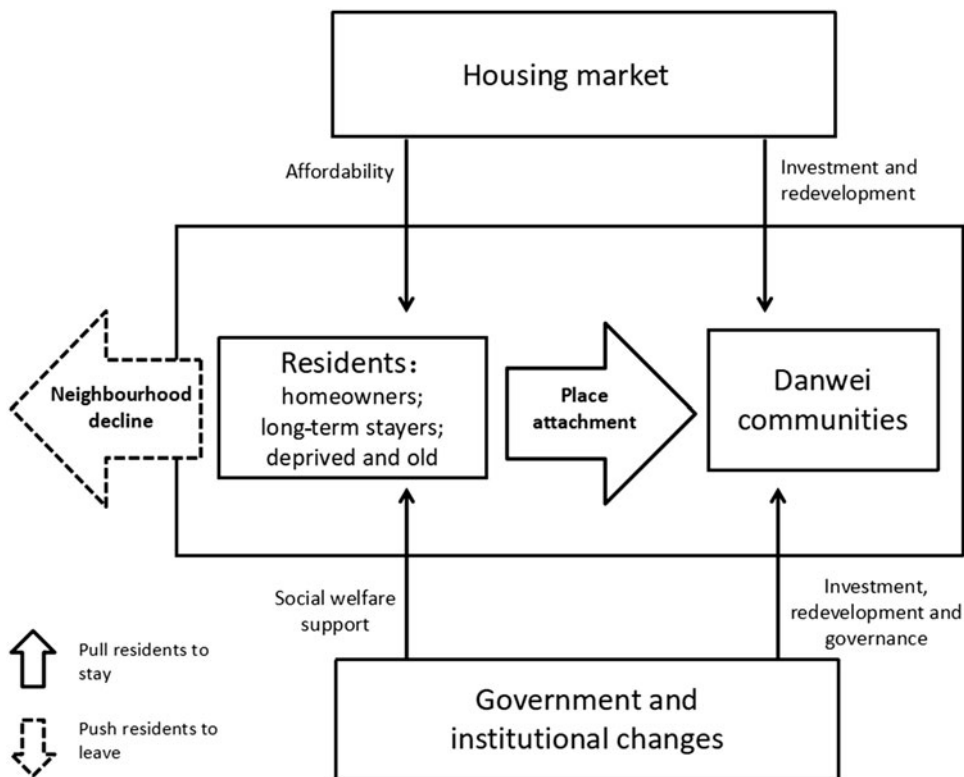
Housing market

Affordability

Investment and redevelopment

Neighbourhood decline

Residents：
homeowners;
long-term stayers;
deprived and old

Place attachment

Danwei communities

Social welfare support

Investment, redevelopment and governance

Pull residents to stay

Push residents to leave

Government and institutional changes